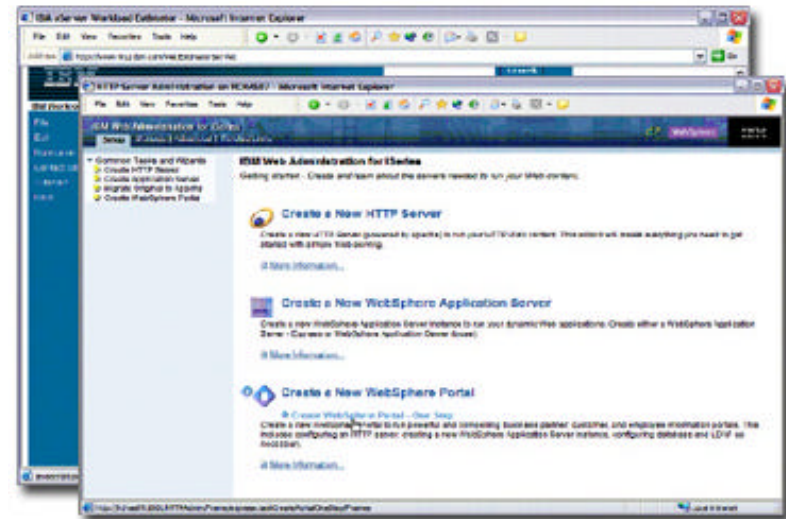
IBM eServer Workload Estimator - Microsoft Internet Explorer

File Edit View Favorites Tools Help

HTTP Server Administration on RCHAS07 - Microsoft Internet Explorer

File Edit View Favorites Tools Help

IBM Web Administration for i5/OS

Setup

WebSphere

IBM

Common Tasks and Wizards
Create HTTP Server
Create Application Server
Migrate Original to Apache
Create WebSphere Portal

IBM Web Administration for iSeries

Getting started - Create and learn about the servers needed to run your Web content.

Create a New HTTP Server

Create a new HTTP Server (powered by Apache) to run your HTTP Web content. This wizard will create everything you need to get started with simple Web serving.

More Information...

Create a New WebSphere Application Server

Create a new WebSphere Application Server instance to run your dynamic Web applications. Create either a WebSphere Application Server - Express or WebSphere Application Server (base).

More Information...

Create a New WebSphere Portal

Create WebSphere Portal - One Step

Create a new WebSphere Portal to run powerful and compelling business partner, customer, and employee information portals. This includes configuring an HTTP server, creating a new WebSphere Application Server instance, configuring database and LDAP as necessary.

More Information...

Local intranet

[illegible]